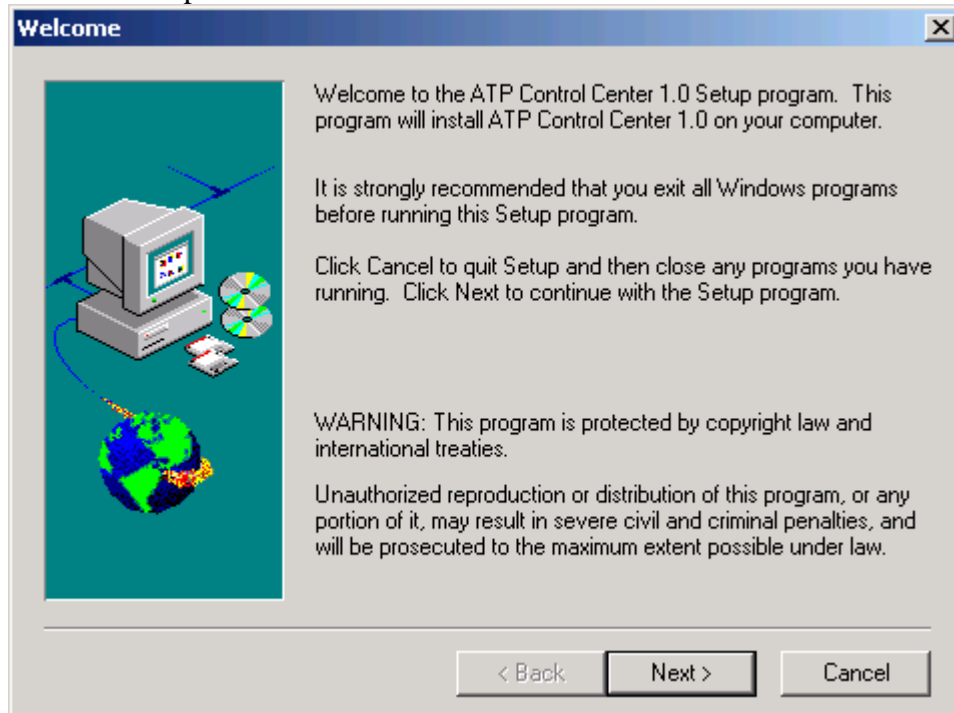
Welcome

Welcome to the ATP Control Center 1.0 Setup program. This program will install ATP Control Center 1.0 on your computer.

It is strongly recommended that you exit all Windows programs before running this Setup program.

Click Cancel to quit Setup and then close any programs you have running. Click Next to continue with the Setup program.

WARNING: This program is protected by copyright law and international treaties.

Unauthorized reproduction or distribution of this program, or any portion of it, may result in severe civil and criminal penalties, and will be prosecuted to the maximum extent possible under law.

< Back | Next > | Cancel